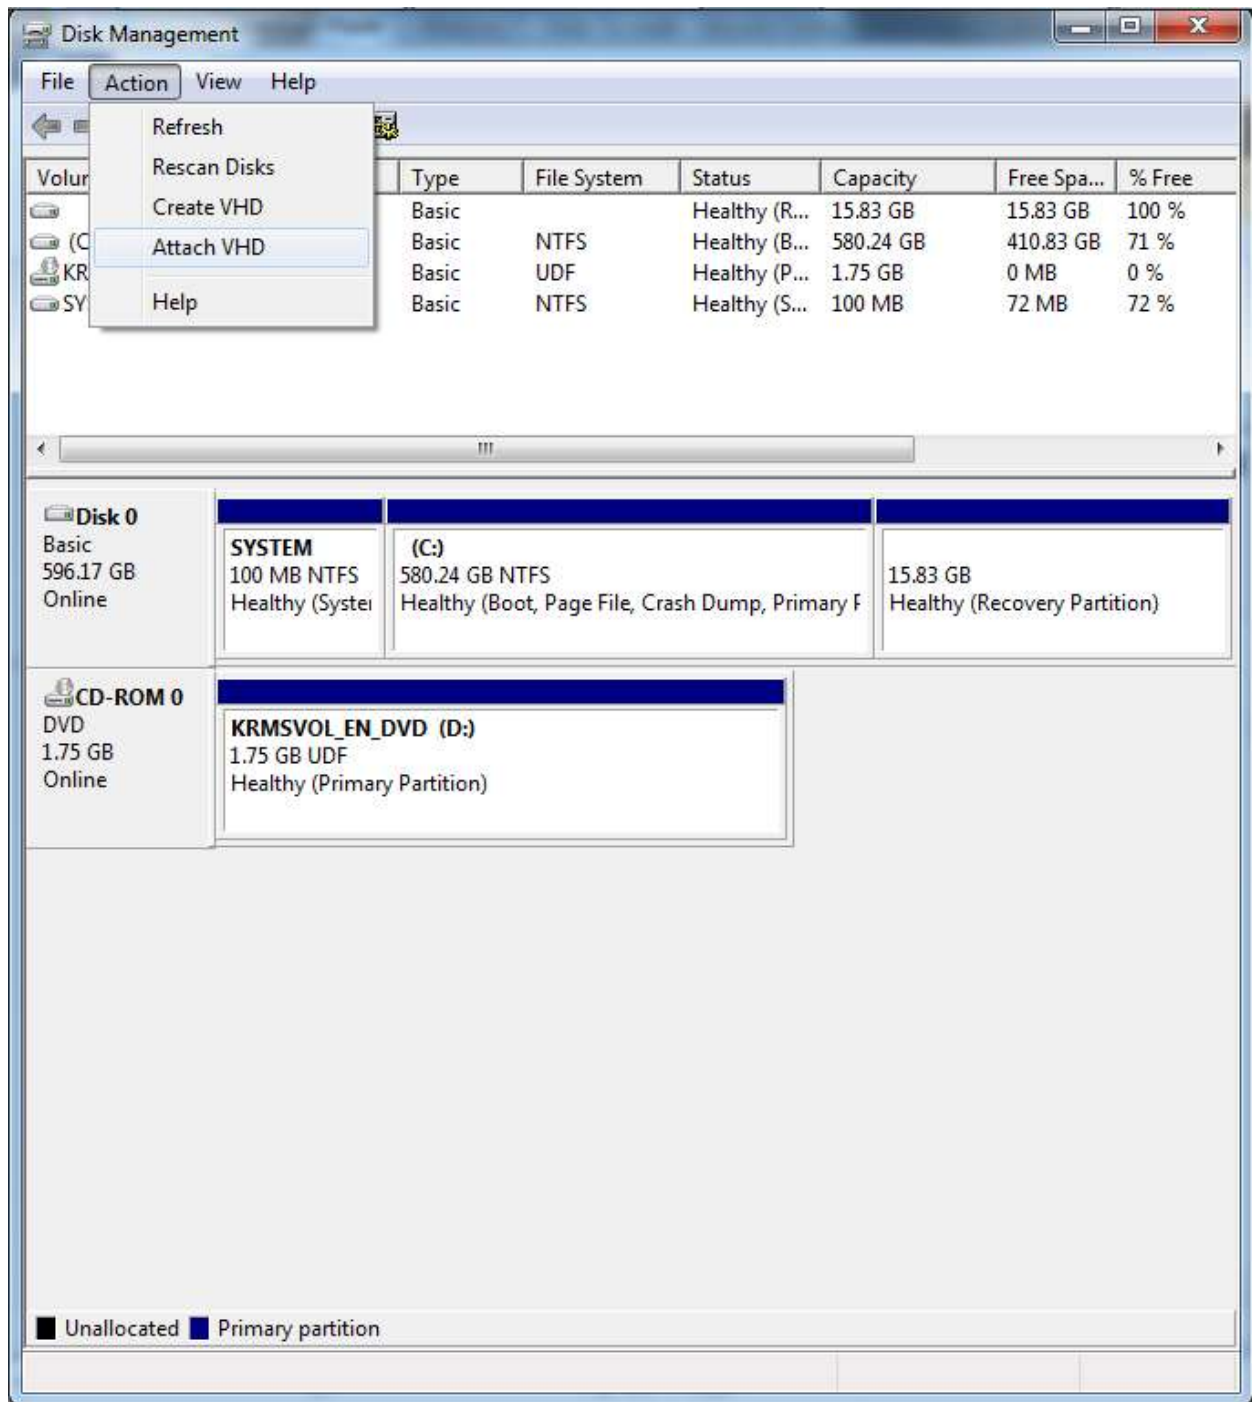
Disk Management

File Action View Help

Refresh
Rescan Disks
Create VHD
Attach VHD
Help

| Volur | Type | File System | Status | Capacity | Free Spa... | % Free |
|---|---|---|---|---|---|---|
| | Basic | | Healthy (R... | 15.83 GB | 15.83 GB | 100 % |
| (C | Basic | NTFS | Healthy (B... | 580.24 GB | 410.83 GB | 71 % |
| KR | Basic | UDF | Healthy (P... | 1.75 GB | 0 MB | 0 % |
| SY | Basic | NTFS | Healthy (S... | 100 MB | 72 MB | 72 % |

Disk 0
Basic
596.17 GB
Online

SYSTEM
100 MB NTFS
Healthy (Syste

(C:)
580.24 GB NTFS
Healthy (Boot, Page File, Crash Dump, Primary F

15.83 GB
Healthy (Recovery Partition)

CD-ROM 0
DVD
1.75 GB
Online

KRMSVOL_EN_DVD (D:)
1.75 GB UDF
Healthy (Primary Partition)

Unallocated Primary partition